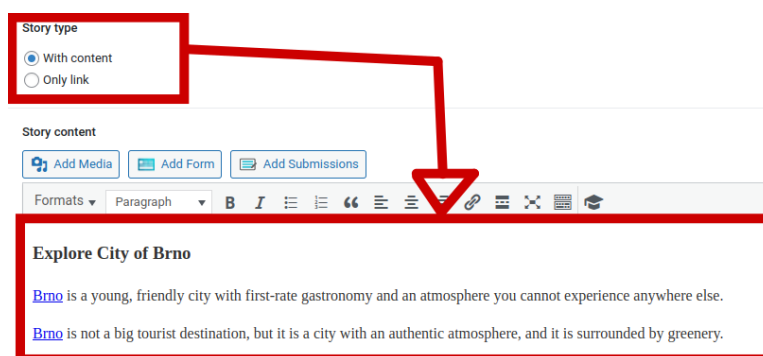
Story type

With content

Only link

Story content

Add Media

Add Form

Add Submissions

Formats

Paragraph

B

I

Explore City of Brno

Brno is a young, friendly city with first-rate gastronomy and an atmosphere you cannot experience anywhere else.

Brno is not a big tourist destination, but it is a city with an authentic atmosphere, and it is surrounded by greenery.